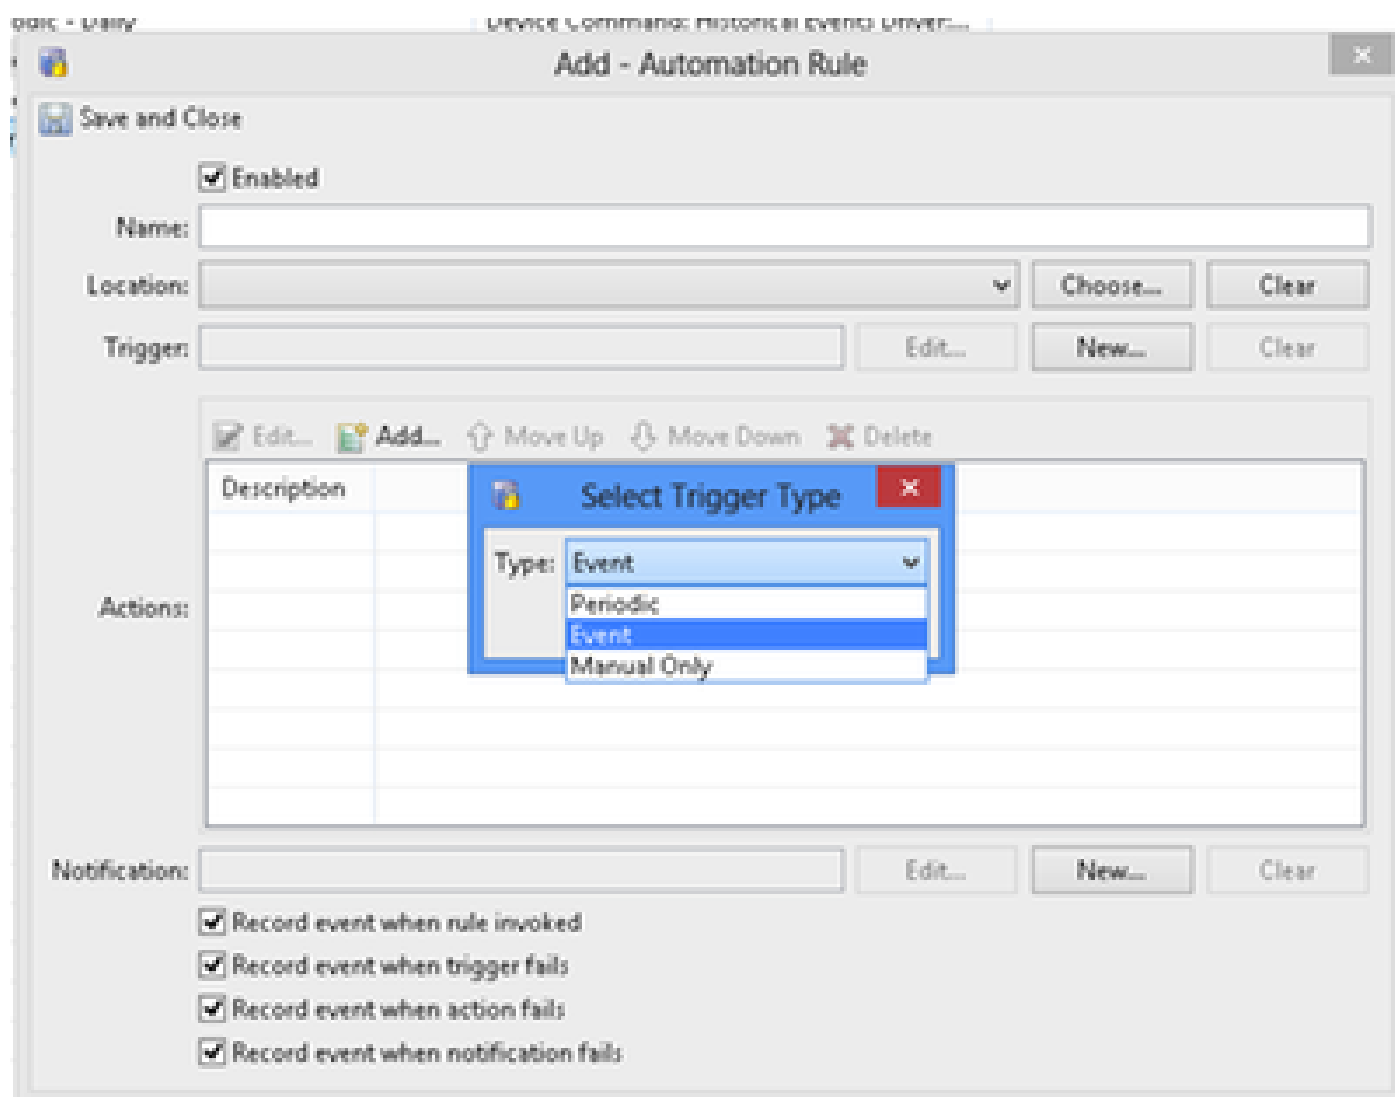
odic - Daily

Device Command: Historical Events Driver...

Add - Automation Rule

Save and Close

Enabled

Name:

Location:

Choose...

Clear

Trigger:

Edit...

New...

Clear

Edit...

Add...

Move Up

Move Down

Delete

Description

Select Trigger Type

Type: Event

Periodic

Event

Manual Only

Actions:

Notification:

Edit...

New...

Clear

Record event when rule invoked

Record event when trigger fails

Record event when action fails

Record event when notification fails